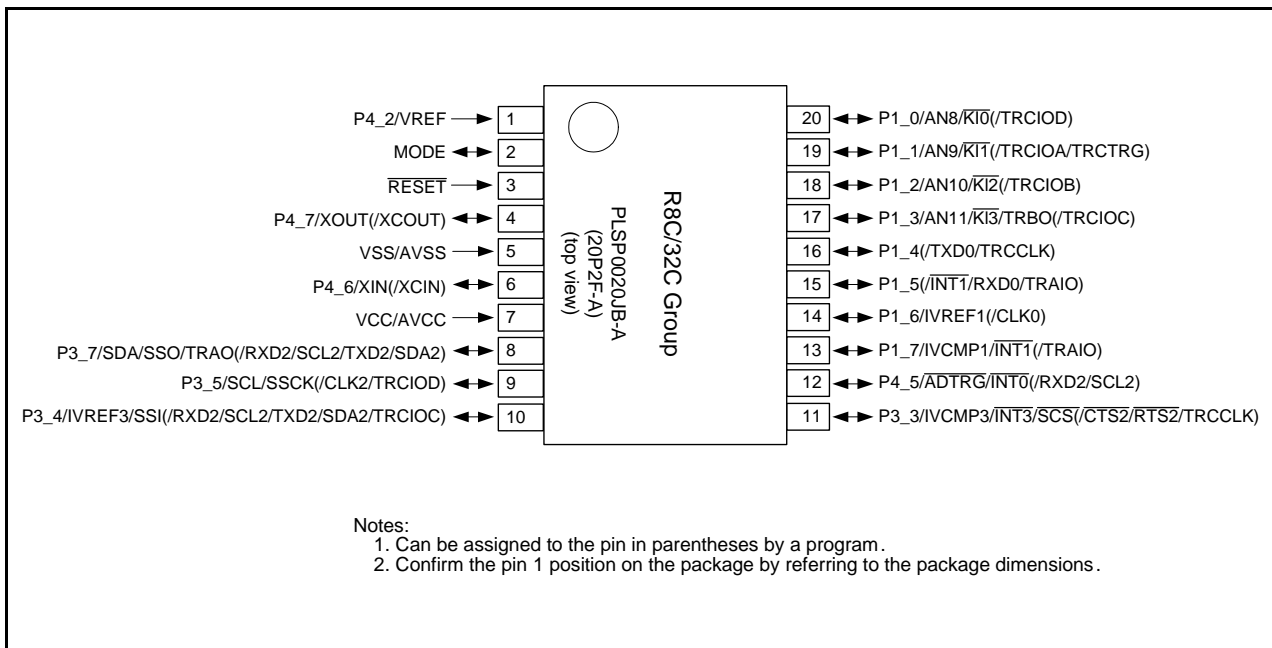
P4_2/VREF 1
MODE 2
$\overline{RESET}$ 3
P4_7/XOUT(/XCOUT) 4
VSS/AVSS 5
P4_6/XIN(/XCIN) 6
VCC/AVCC 7
P3_7/SDA/SSO/TRAO(/RXD2/SCL2/TXD2/SDA2) 8
P3_5/SCL/SSCK(/CLK2/TRCIOD) 9
P3_4/IVREF3/SSI(/RXD2/SCL2/TXD2/SDA2/TRCIOC) 10

R8C/32C Group
PLSP0020JB-A
(20P2F-A)
(top view)

20 P1_0/AN8/$\overline{KI0}$(/TRCIOD)
19 P1_1/AN9/$\overline{KI1}$(/TRCIOA/TRCTRG)
18 P1_2/AN10/$\overline{KI2}$(/TRCIOB)
17 P1_3/AN11/$\overline{KI3}$/TRBO(/TRCIOC)
16 P1_4(/TXD0/TRCCLK)
15 P1_5(/$\overline{INT1}$/RXD0/TRAIO)
14 P1_6/IVREF1(/CLK0)
13 P1_7/IVCMP1/$\overline{INT1}$(/TRAIO)
12 P4_5/$\overline{ADTRG}$/$\overline{INT0}$(/RXD2/SCL2)
11 P3_3/IVCMP3/$\overline{INT3}$/$\overline{SCS}$(/$\overline{CTS2}$/$\overline{RTS2}$/TRCCLK)

Notes:
1. Can be assigned to the pin in parentheses by a program.
2. Confirm the pin 1 position on the package by referring to the package dimensions.